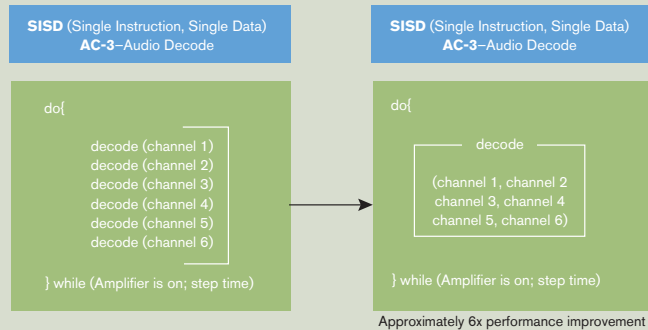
**SISD** (Single Instruction, Single Data)
**AC-3**–Audio Decode

do{

decode (channel 1)
decode (channel 2)
decode (channel 3)
decode (channel 4)
decode (channel 5)
decode (channel 6)

} while (Amplifier is on; step time)

**SISD** (Single Instruction, Single Data)
**AC-3**–Audio Decode

do{

decode

(channel 1, channel 2
channel 3, channel 4
channel 5, channel 6)

} while (Amplifier is on; step time)

Approximately 6x performance improvement